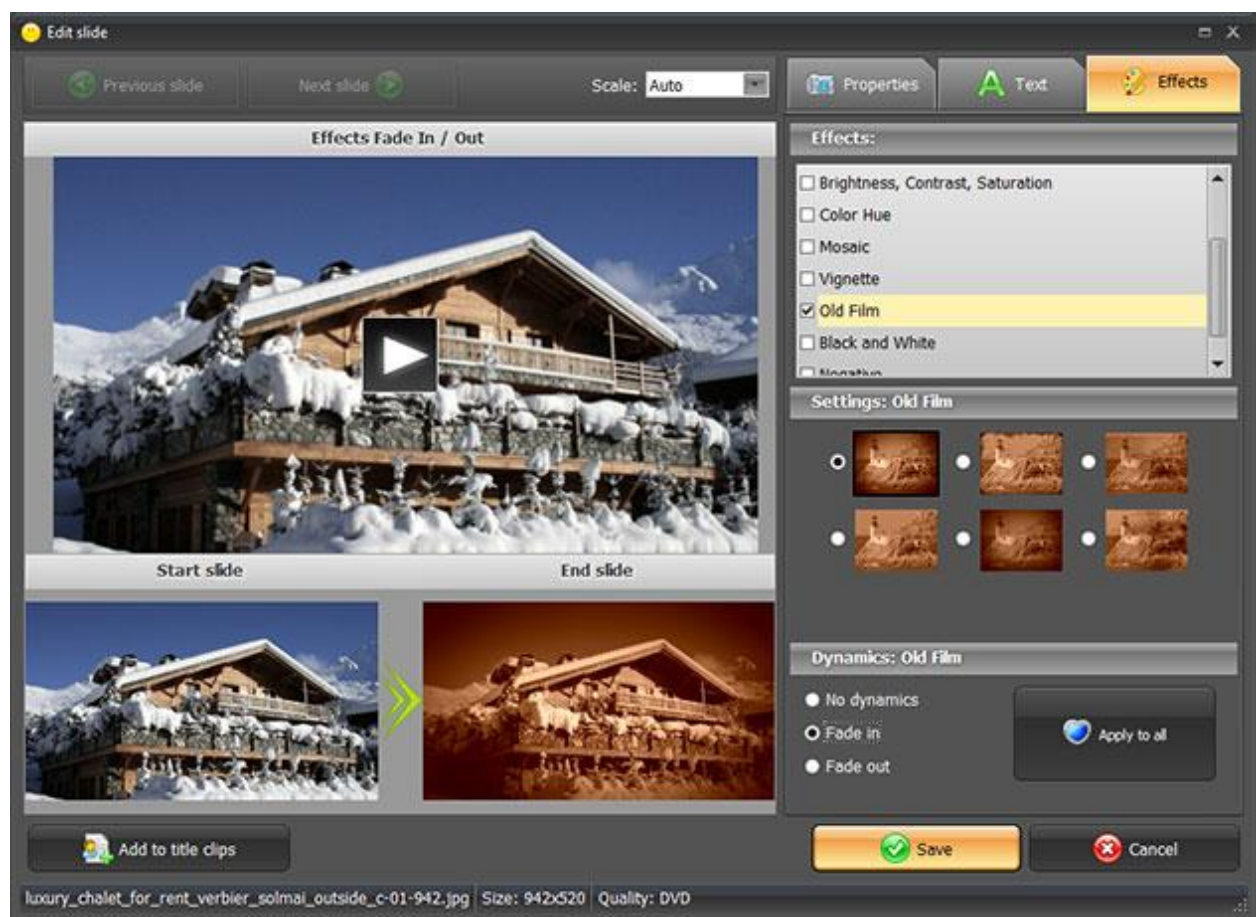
Edit slide

Previous slide

Next slide

Scale: Auto

Properties

Text

Effects

Effects Fade In / Out

Effects:

Brightness, Contrast, Saturation

Color Hue

Mosaic

Vignette

Old Film

Black and White

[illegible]

Settings: Old Film

Start slide

End slide

Dynamics: Old Film

No dynamics

Fade in

Fade out

Apply to all

Add to title clips

Save

Cancel

luxury_chalet_for_rent_verbier_solmai_outside_c-01-942.jpg | Size: 942x520 | Quality: DVD